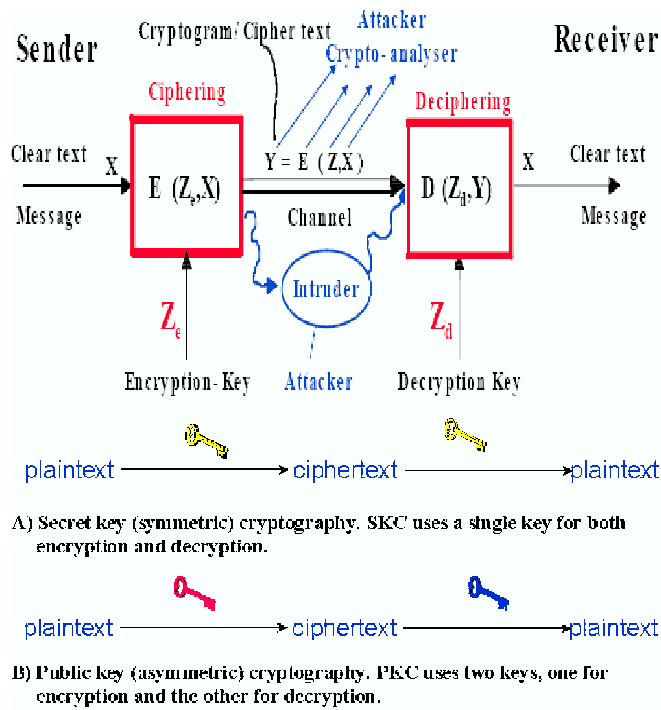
Sender

Cryptogram/ Cipher text

Attacker

Crypto-analyser

Receiver

Ciphering

Deciphering

Clear text

X

$E (Z_e,X)$

$Y = E (Z,X)$

$D (Z_d,Y)$

X

Clear text

Message

Channel

Message

Intruder

$Z_e$

$Z_d$

Encryption-Key

Attacker

Decryption Key

plaintext → ciphertext → plaintext

A) Secret key (symmetric) cryptography. SKC uses a single key for both encryption and decryption.

plaintext → ciphertext → plaintext

B) Public key (asymmetric) cryptography. PKC uses two keys, one for encryption and the other for decryption.